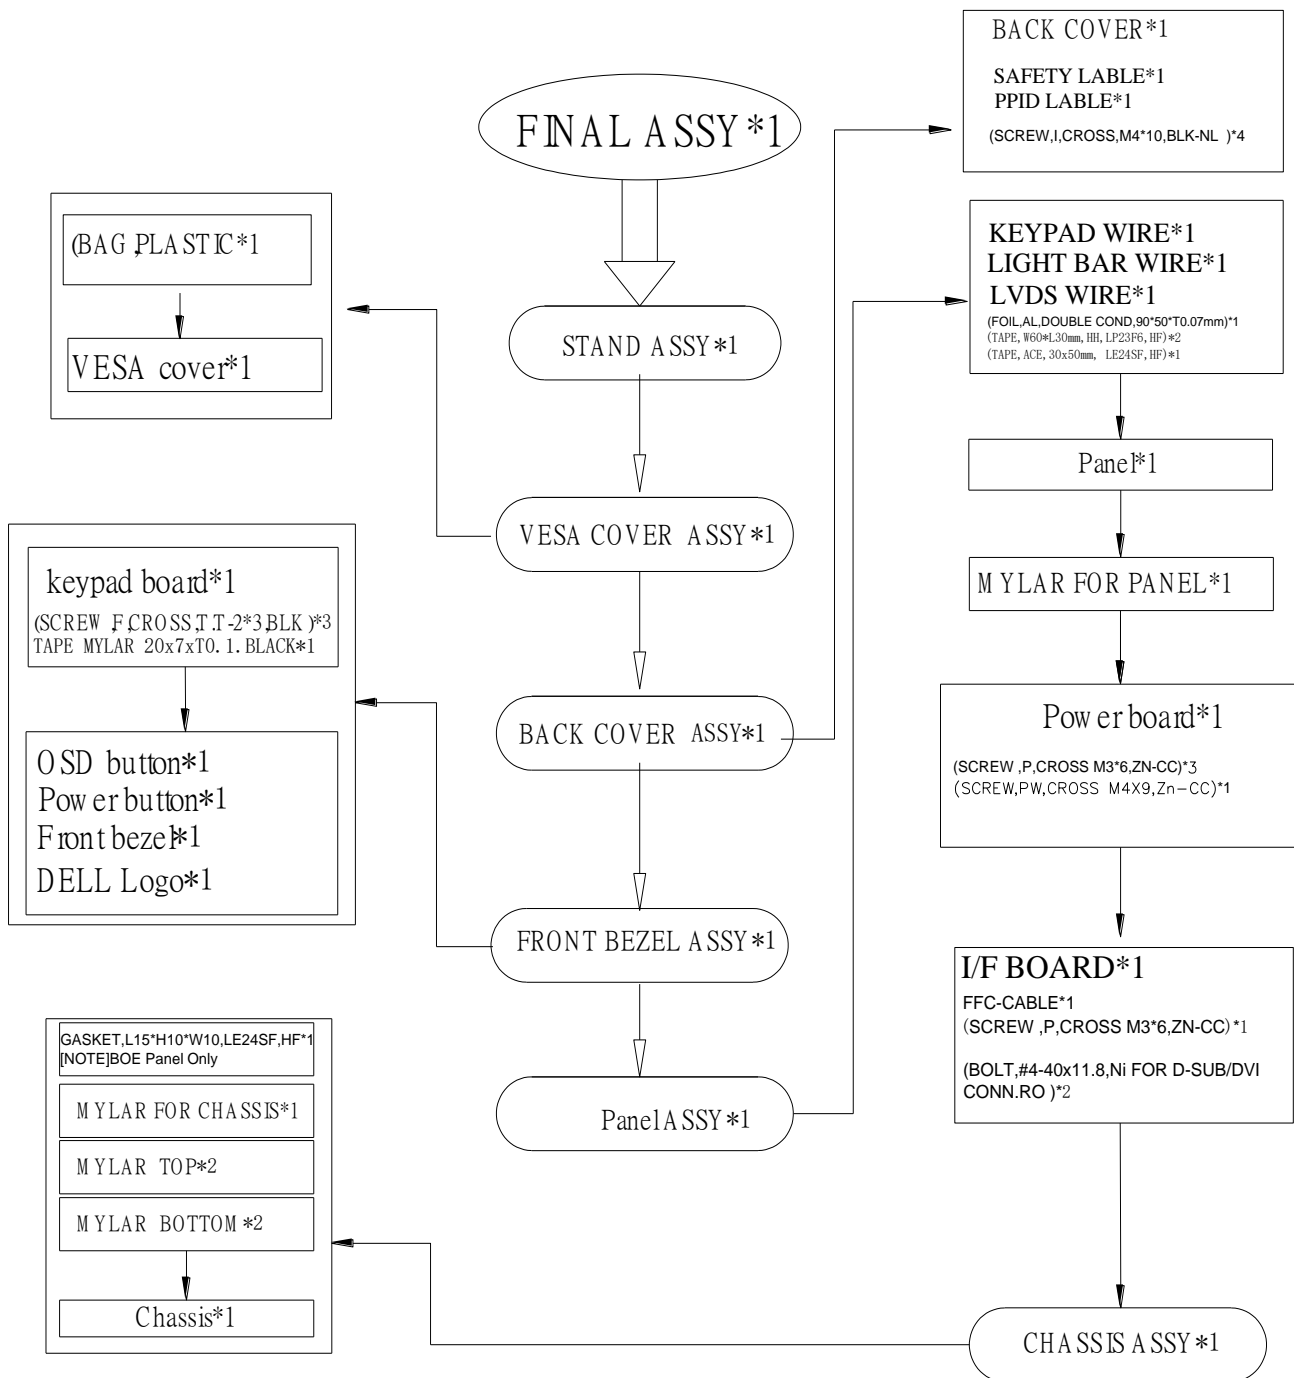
FINAL ASSY *1

STAND ASSY *1

VESA COVER ASSY *1

BACK COVER ASSY*1

FRONT BEZEL ASSY *1

Panel ASSY *1

(BAG,PLASTIC*1

VESA cover*1

keypad board*1
(SCREW F,CROSS,T.T-2*3,BLK )*3
TAPE MYLAR 20x7xT0.1.BLACK*1

OSD button*1
Power button*1
Front bezel*1
DELL Logo*1

GASKET,L15*H10*W10,LE24SF,HF*1
[NOTE]BOE Panel Only

MYLAR FOR CHASSIS*1

MYLAR TOP*2

MYLAR BOTTOM *2

Chassis*1

BACK COVER*1
SAFETY LABLE*1
PPID LABLE*1
(SCREW,I,CROSS,M4*10,BLK-NL )*4

KEYPAD WIRE*1
LIGHT BAR WIRE*1
LVDS WIRE*1
(FOIL,AL,DOUBLE COND,90*50*T0.07mm)*1
(TAPE, W60*L30mm, HH, LP23F6, HF)*2
(TAPE, ACE, 30x50mm, LE24SF, HF)*1

Panel*1

MYLAR FOR PANEL*1

Power board*1
(SCREW ,P,CROSS M3*6,ZN-CC)*3
(SCREW,PW,CROSS M4X9,Zn-CC)*1

I/F BOARD*1
FFC-CABLE*1
(SCREW ,P,CROSS M3*6,ZN-CC)*1
(BOLT,#4-40x11.8,Ni FOR D-SUB/DVI CONN.RO )*2

CHASSIS ASSY *1